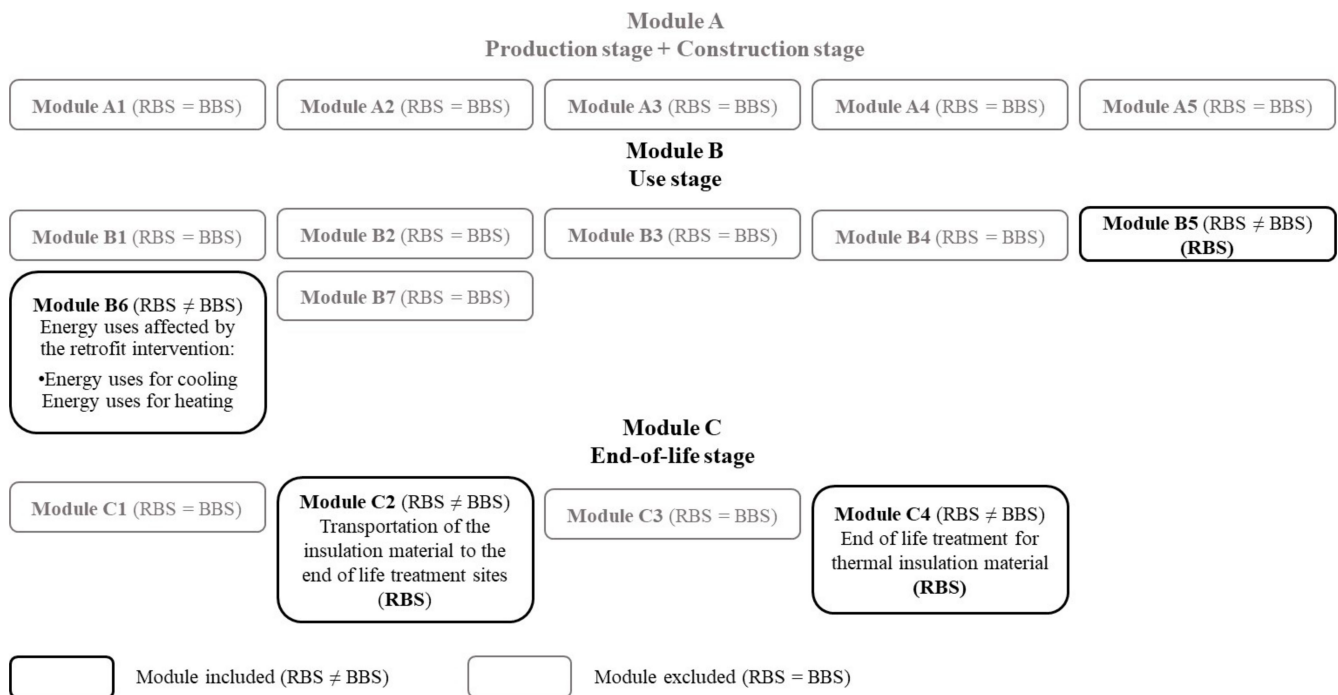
Module A
Production stage + Construction stage

Module A1 (RBS = BBS)

Module A2 (RBS = BBS)

Module A3 (RBS = BBS)

Module A4 (RBS = BBS)

Module A5 (RBS = BBS)

Module B
Use stage

Module B1 (RBS = BBS)

Module B2 (RBS = BBS)

Module B3 (RBS = BBS)

Module B4 (RBS = BBS)

Module B5 (RBS $\neq$ BBS) (RBS)

Module B6 (RBS $\neq$ BBS) Energy uses affected by the retrofit intervention:

•Energy uses for cooling Energy uses for heating

Module B7 (RBS = BBS)

Module C
End-of-life stage

Module C1 (RBS = BBS)

Module C2 (RBS $\neq$ BBS) Transportation of the insulation material to the end of life treatment sites (RBS)

Module C3 (RBS = BBS)

Module C4 (RBS $\neq$ BBS) End of life treatment for thermal insulation material (RBS)

Module included (RBS $\neq$ BBS)

Module excluded (RBS = BBS)